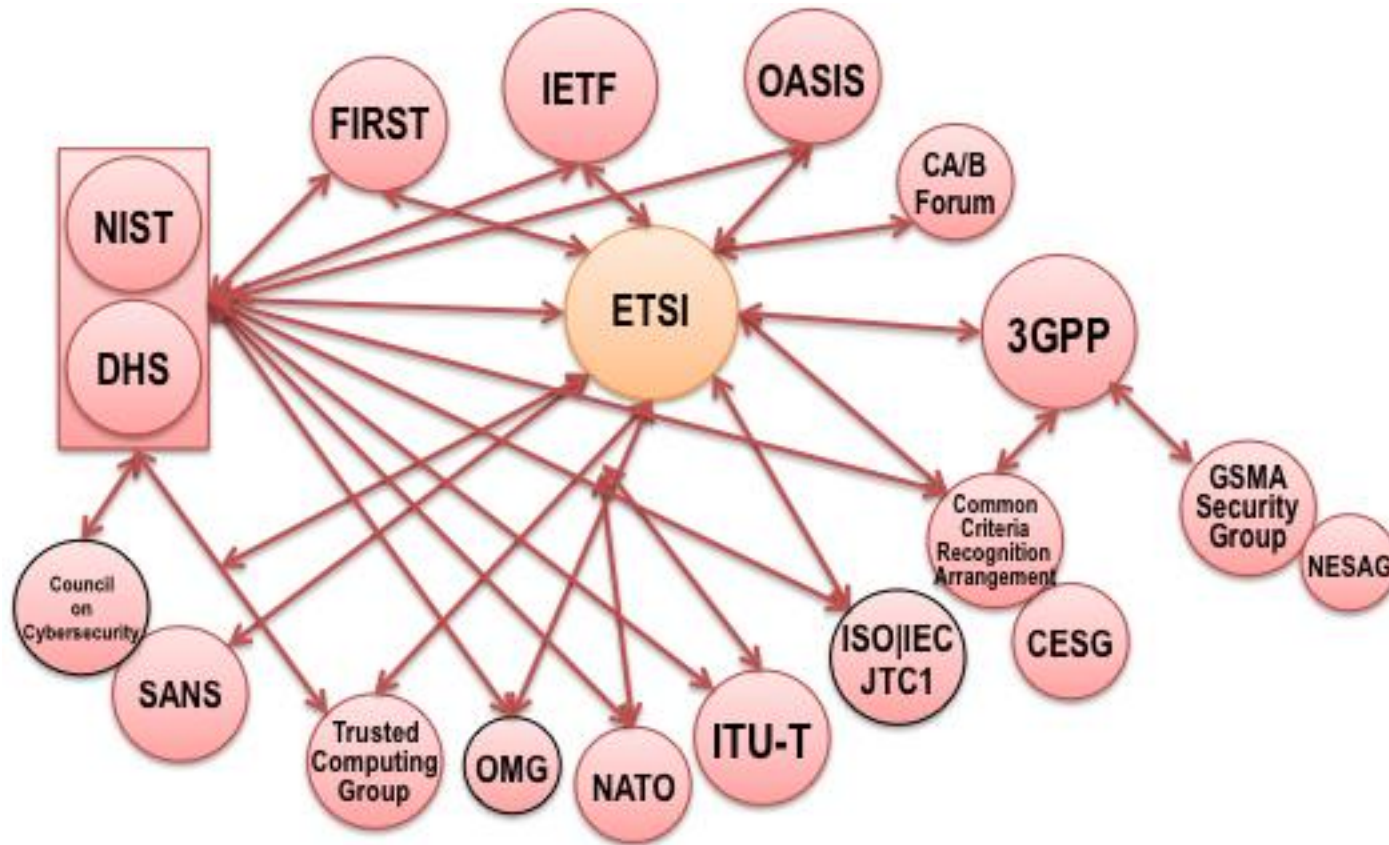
FIRST

IETF

OASIS

CA/B Forum

NIST

DHS

ETSI

3GPP

Common Criteria Recognition Arrangement

GSMA Security Group

NESAG

Council on Cybersecurity

SANS

Trusted Computing Group

OMG

NATO

ITU-T

ISO|IEC JTC1

CESG